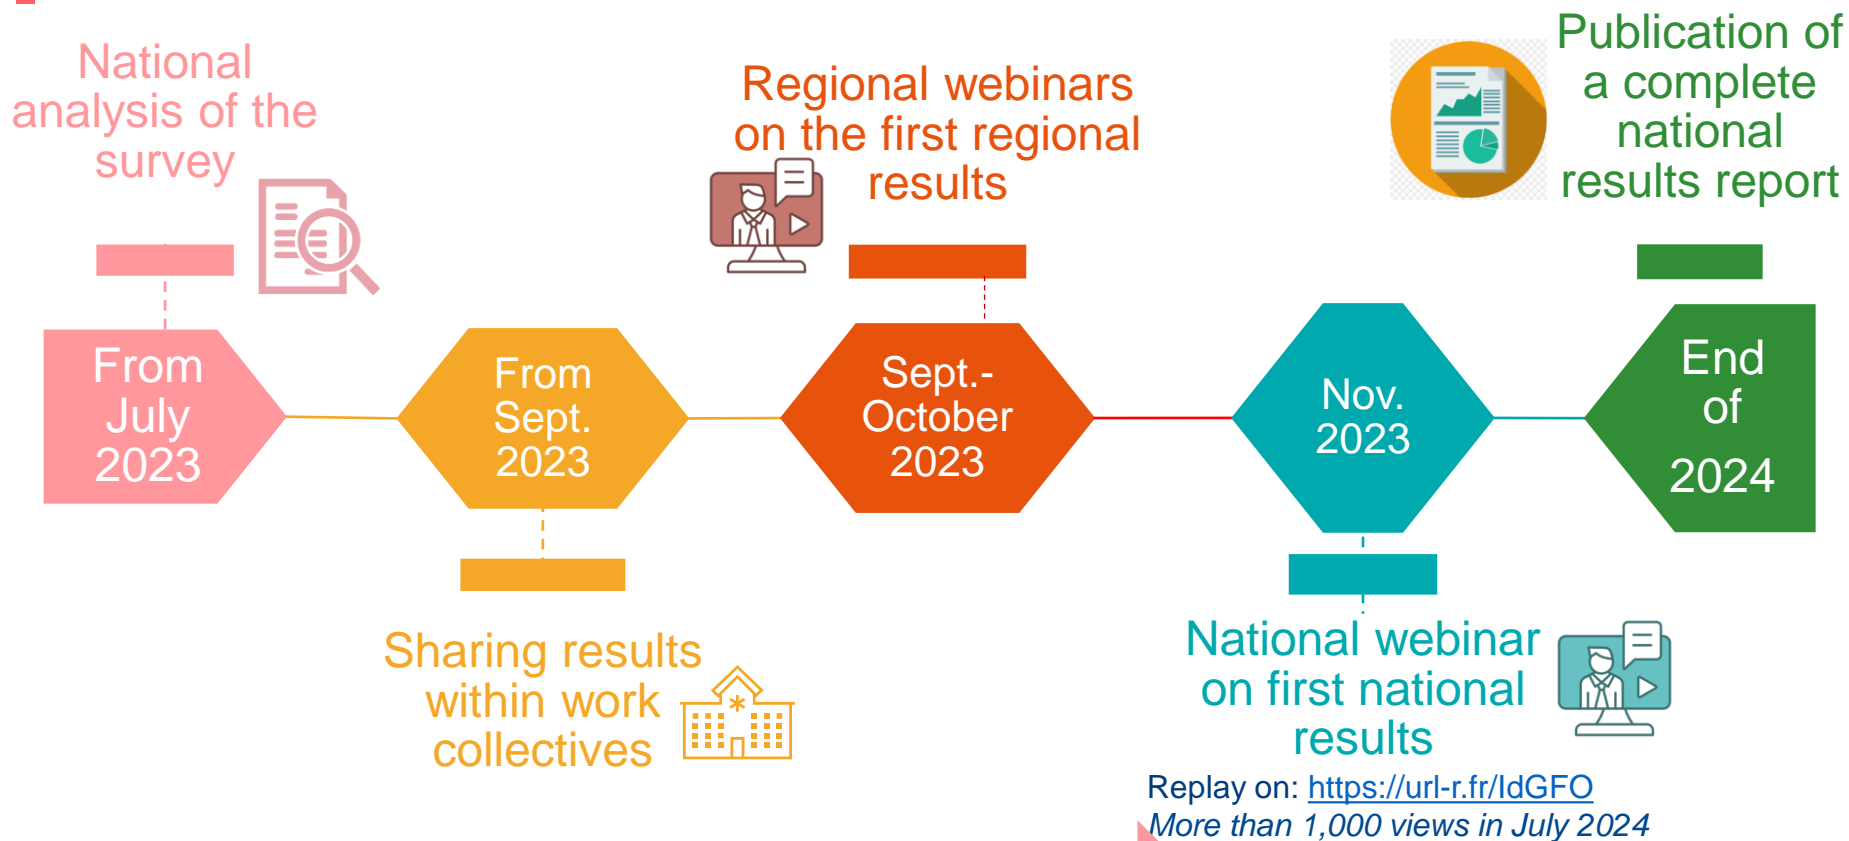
National analysis of the survey

Regional webinars on the first regional results

Publication of a complete national results report

From July 2023

From Sept. 2023

Sept.-October 2023

Nov. 2023

End of 2024

Sharing results within work collectives

National webinar on first national results

Replay on: https://url-r.fr/IdGFO

*More than 1,000 views in July 2024*